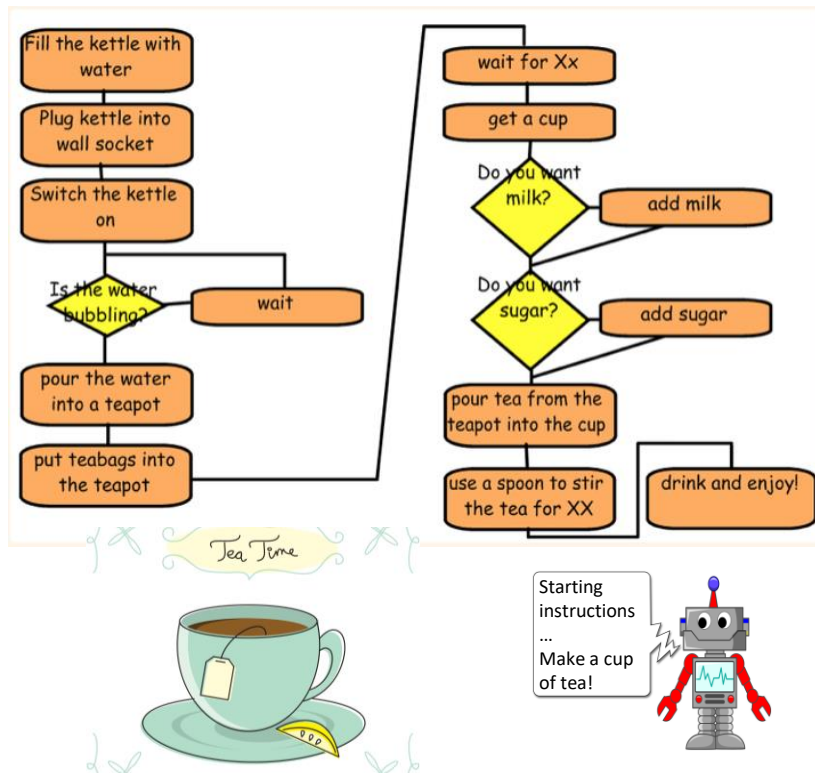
Fill the kettle with water

Plug kettle into wall socket

Switch the kettle on

Is the water bubbling?

wait

pour the water into a teapot

put teabags into the teapot

wait for Xx

get a cup

Do you want milk?

add milk

Do you want sugar?

add sugar

pour tea from the teapot into the cup

use a spoon to stir the tea for XX

drink and enjoy!

Tea Time

Starting instructions … Make a cup of tea!